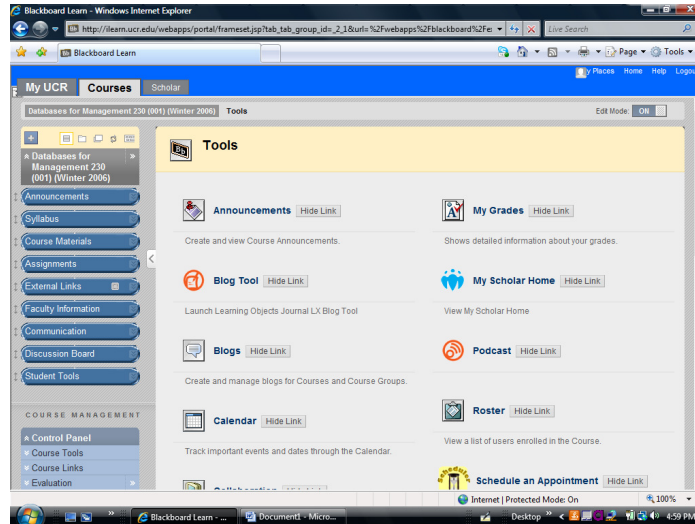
Blackboard Learn - Windows Internet Explorer

http://ilearn.ucr.edu/webapps/portal/frameset.jsp?tab_tab_group_id=_2_1&url=%2Fwebapps%2Fblackboard%2Fe

Live Search

Blackboard Learn

Page Tools

Places Home Help Logout

My UCR Courses Scholar

Databases for Management 230 (001) (Winter 2006) Tools

Edit Mode: ON

Databases for Management 230 (001) (Winter 2006)

Announcements
Syllabus
Course Materials
Assignments
External Links
Faculty Information
Communication
Discussion Board
Student Tools

COURSE MANAGEMENT

Control Panel
Course Tools
Course Links
Evaluation

Tools

Announcements Hide Link
Create and view Course Announcements.

Blog Tool Hide Link
Launch Learning Objects Journal LX Blog Tool

Blogs Hide Link
Create and manage blogs for Courses and Course Groups.

Calendar Hide Link
Track important events and dates through the Calendar.

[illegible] Hide Link

My Grades Hide Link
Shows detailed information about your grades.

My Scholar Home Hide Link
View My Scholar Home

Podcast Hide Link

Roster Hide Link
View a list of users enrolled in the Course.

Schedule an Appointment Hide Link

Internet | Protected Mode: On 100%

Blackboard Learn - ... Document1 - Micro... Desktop 4:59 PM